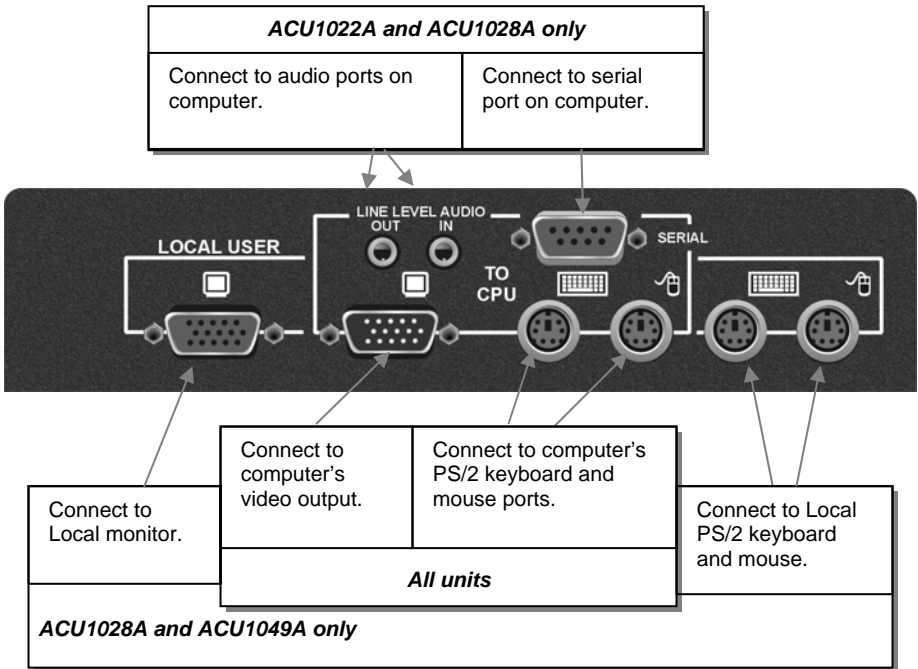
ACU1022A and ACU1028A only

Connect to audio ports on computer.

Connect to serial port on computer.

LINE LEVEL AUDIO
OUT IN

SERIAL

LOCAL USER

TO CPU

Connect to Local monitor.

Connect to computer's video output.

Connect to computer's PS/2 keyboard and mouse ports.

All units

Connect to Local PS/2 keyboard and mouse.

ACU1028A and ACU1049A only